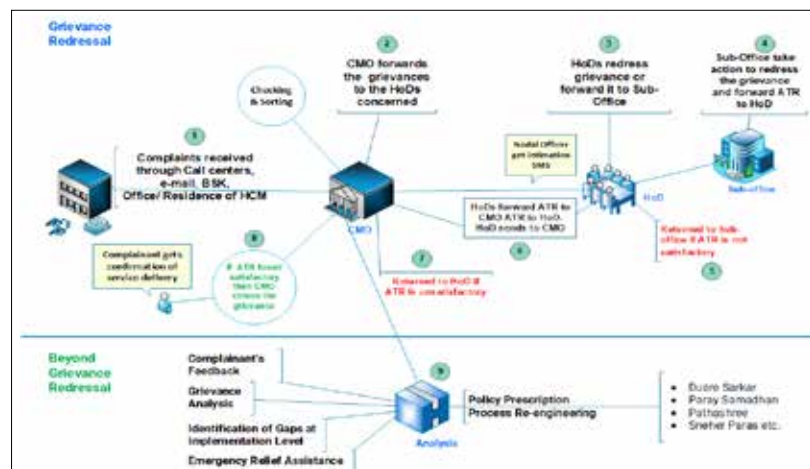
Grievance Redressal

2
CMO forwards the grievances to the HoDs concerned

3
HoDs redress grievance or forward it to Sub-Office

4
Sub-Office take action to redress the grievance and forward ATR to HoD

Checking & Sorting

1
Complaints received through Call centers, e-mail, BSK, Office/ Residence of HCM

Nodal Officer get intimation SMS

HoD

Sub-office

CMO

HoDs forward ATR to CMO ATR to HoD. HoD sends to CMO

6

Returned to Sub-office if ATR is not satisfactory

5

Complainant gets confirmation of service delivery

8
If ATR found satisfactory then CMO closes the grievance

7
Returned to HoD if ATR is unsatisfactory

Beyond Grievance Redressal

Complainant's Feedback

Grievance Analysis

Identification of Gaps at Implementation Level

Emergency Relief Assistance

9

Analysis

Policy Prescription
Process Re-engineering

• Duare Sarkar
• Paray Samadhan
• Pathashree
• Sneher Paras etc.